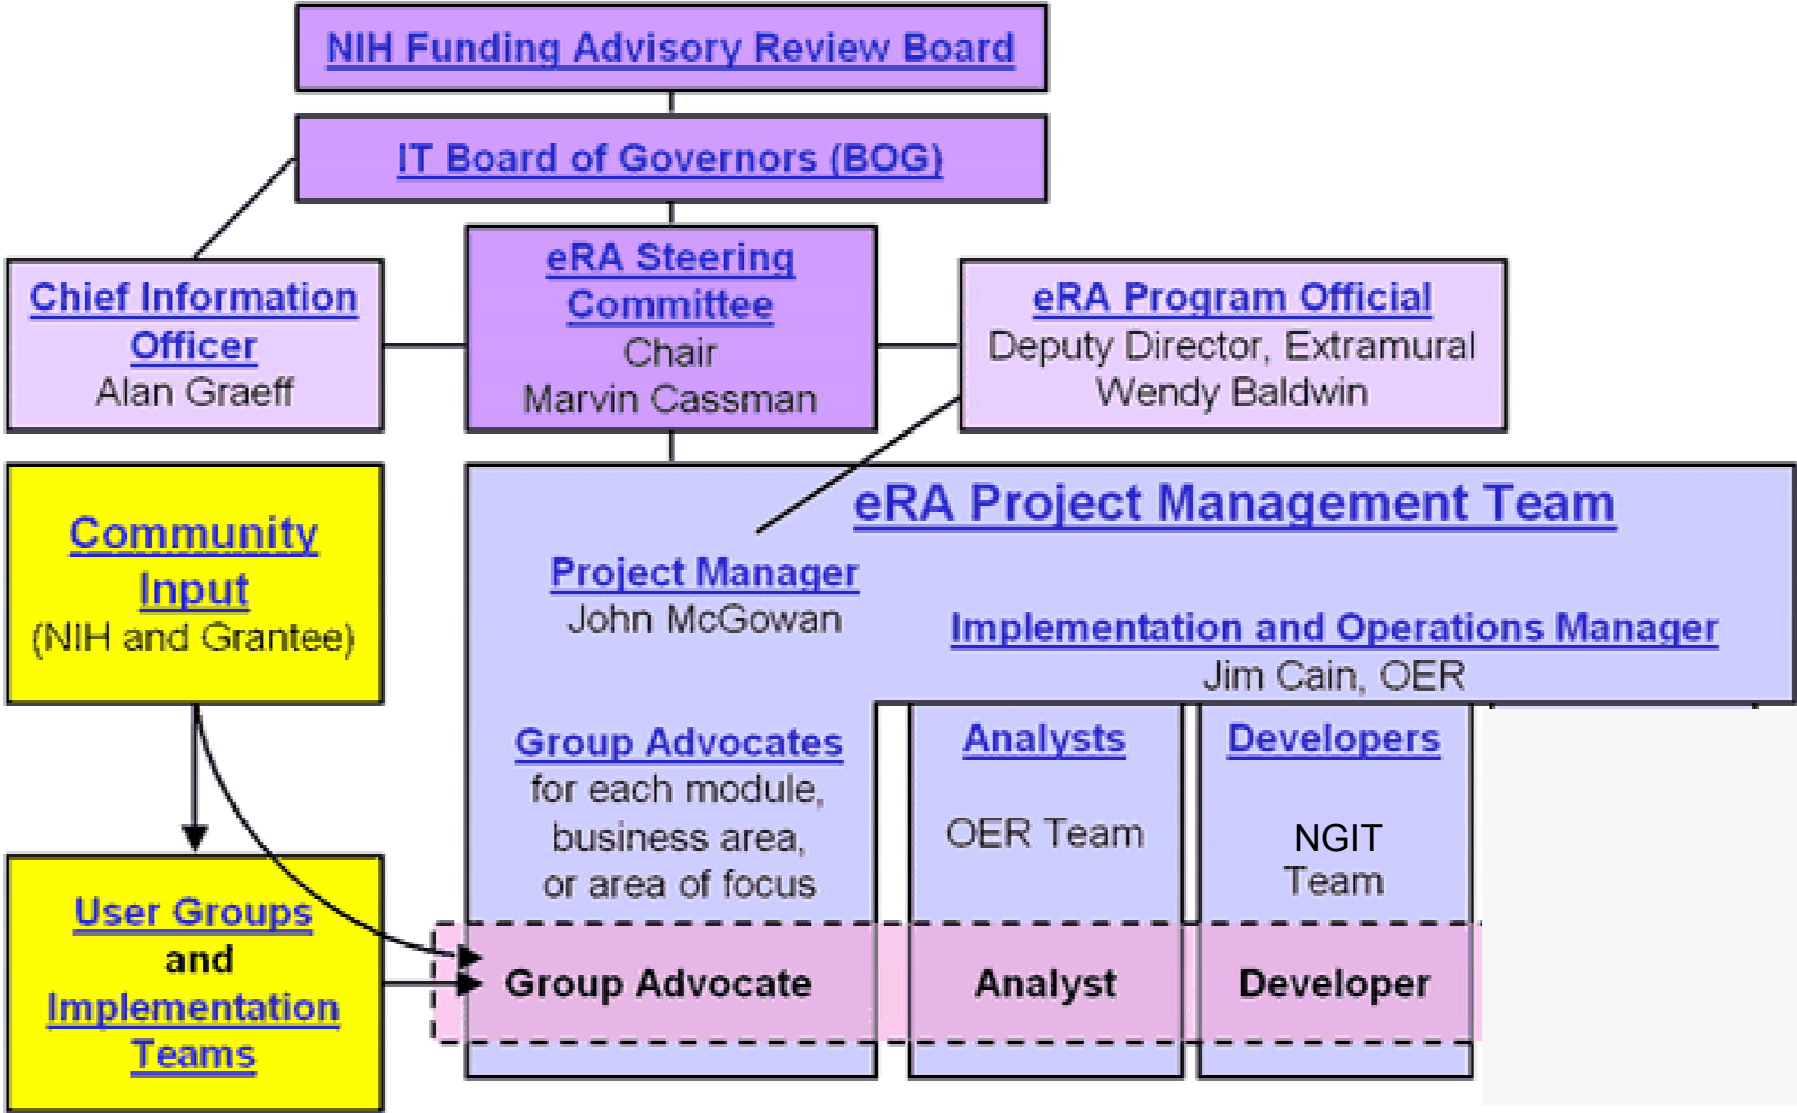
NIH Funding Advisory Review Board

IT Board of Governors (BOG)

Chief Information Officer
Alan Graeff

eRA Steering Committee
Chair
Marvin Cassman

eRA Program Official
Deputy Director, Extramural
Wendy Baldwin

Community Input
(NIH and Grantee)

eRA Project Management Team

Project Manager
John McGowan

Implementation and Operations Manager
Jim Cain, OER

Group Advocates
for each module, business area, or area of focus

Analysts
OER Team

Developers
NGIT Team

User Groups and Implementation Teams

Group Advocate

Analyst

Developer